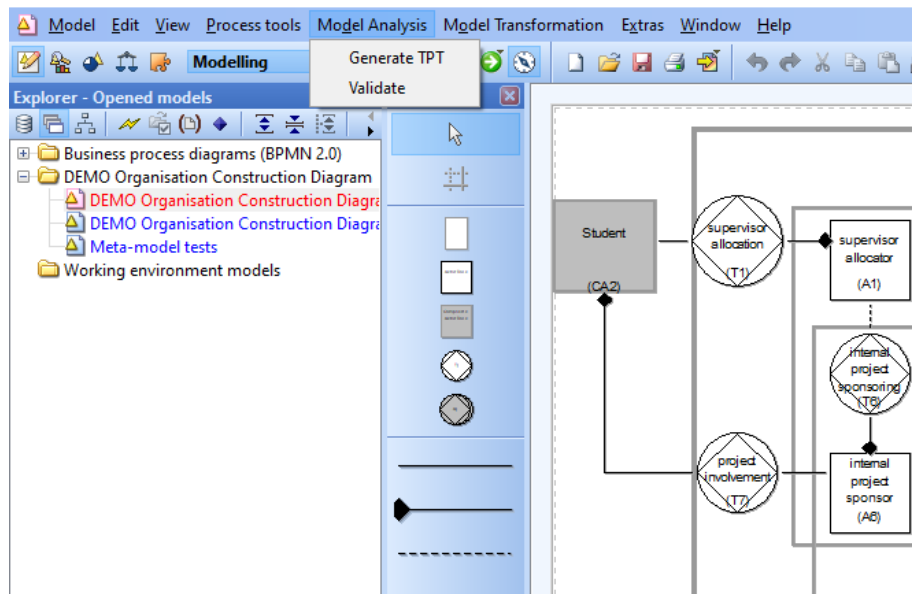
Model Edit View Process tools Model Analysis Model Transformation Extras Window Help

Modelling

Generate TPT
Validate

Explorer - Opened models

Business process diagrams (BPMN 2.0)
DEMO Organisation Construction Diagram
DEMO Organisation Construction Diagra
DEMO Organisation Construction Diagra
Meta-model tests
Working environment models

Student

(CA2)

supervisor allocation

(T1)

supervisor allocator

(A1)

internal project sponsoring

(T6)

project involvement

(T7)

internal project sponsor

(A6)